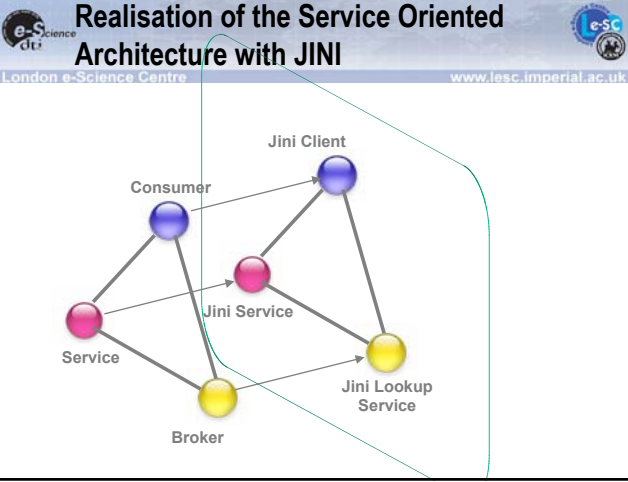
Realisation of the Service Oriented Architecture with JINI

London e-Science Centre

www.lesc.imperial.ac.uk

e-Science

e-SC

Jini Client

Consumer

Jini Service

Service

Jini Lookup Service

Broker